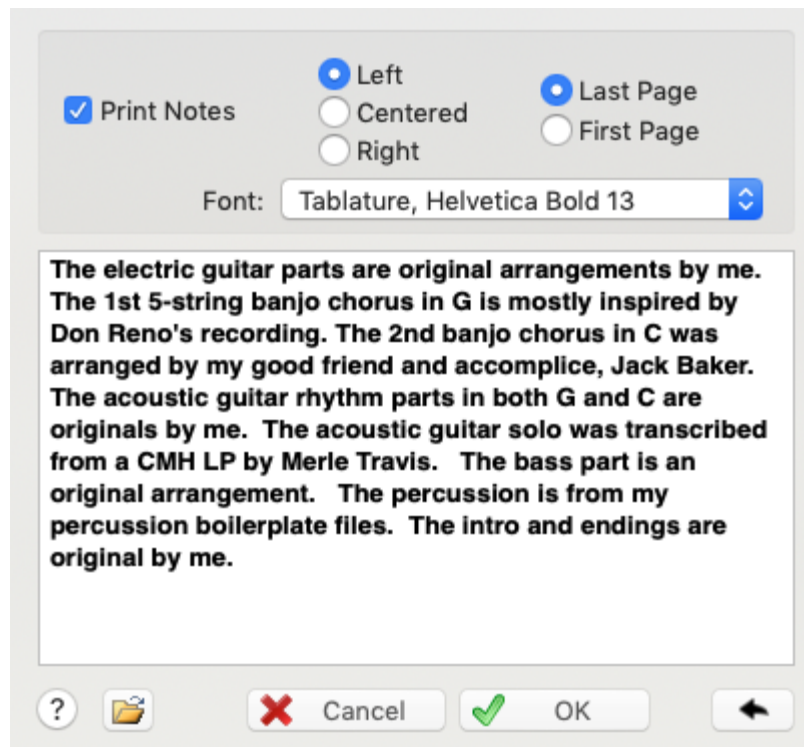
Print Notes

Left
Centered
Right

Last Page
First Page

Font: Tablature, Helvetica Bold 13

The electric guitar parts are original arrangements by me. The 1st 5-string banjo chorus in G is mostly inspired by Don Reno's recording. The 2nd banjo chorus in C was arranged by my good friend and accomplice, Jack Baker. The acoustic guitar rhythm parts in both G and C are originals by me. The acoustic guitar solo was transcribed from a CMH LP by Merle Travis. The bass part is an original arrangement. The percussion is from my percussion boilerplate files. The intro and endings are original by me.

?

Cancel

OK